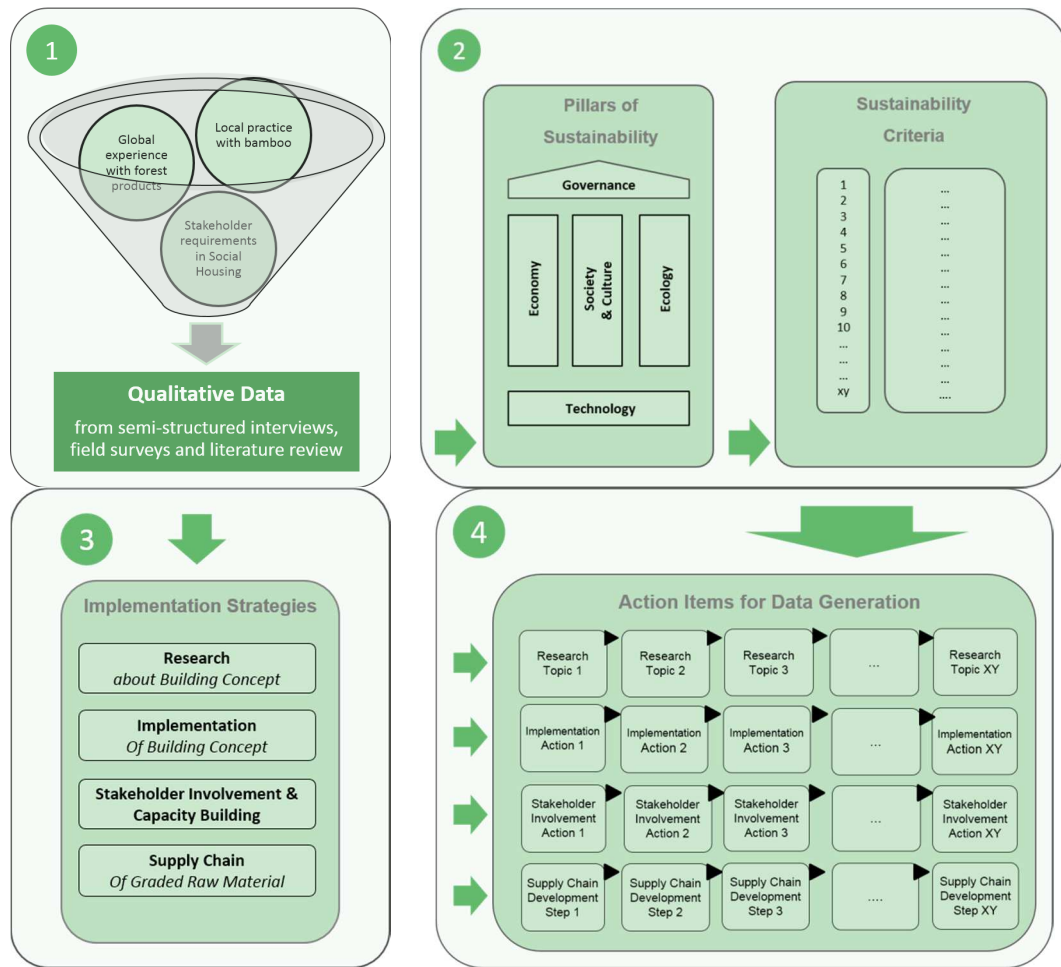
1

Global experience with forest products

Local practice with bamboo

Stakeholder requirements in Social Housing

Qualitative Data

from semi-structured interviews, field surveys and literature review

2

Pillars of Sustainability

Governance

Economy

Society & Culture

Ecology

Technology

Sustainability Criteria

1
2
3
4
5
6
7
8
9
10
...
...
...
xy

...
...
...
...
...
...
...
...
...
...
...
...
...
...
....

3

Implementation Strategies

Research
about Building Concept

Implementation
Of Building Concept

Stakeholder Involvement & Capacity Building

Supply Chain
Of Graded Raw Material

4

Action Items for Data Generation

| Research Topic 1 | Research Topic 2 | Research Topic 3 | ... | Research Topic XY |
|---|---|---|---|---|
| Implementation Action 1 | Implementation Action 2 | Implementation Action 3 | ... | Implementation Action XY |
| Stakeholder Involvement Action 1 | Stakeholder Involvement Action 2 | Stakeholder Involvement Action 3 | ... | Stakeholder Involvement Action XY |
| Supply Chain Development Step 1 | Supply Chain Development Step 2 | Supply Chain Development Step 3 | .... | Supply Chain Development Step XY |